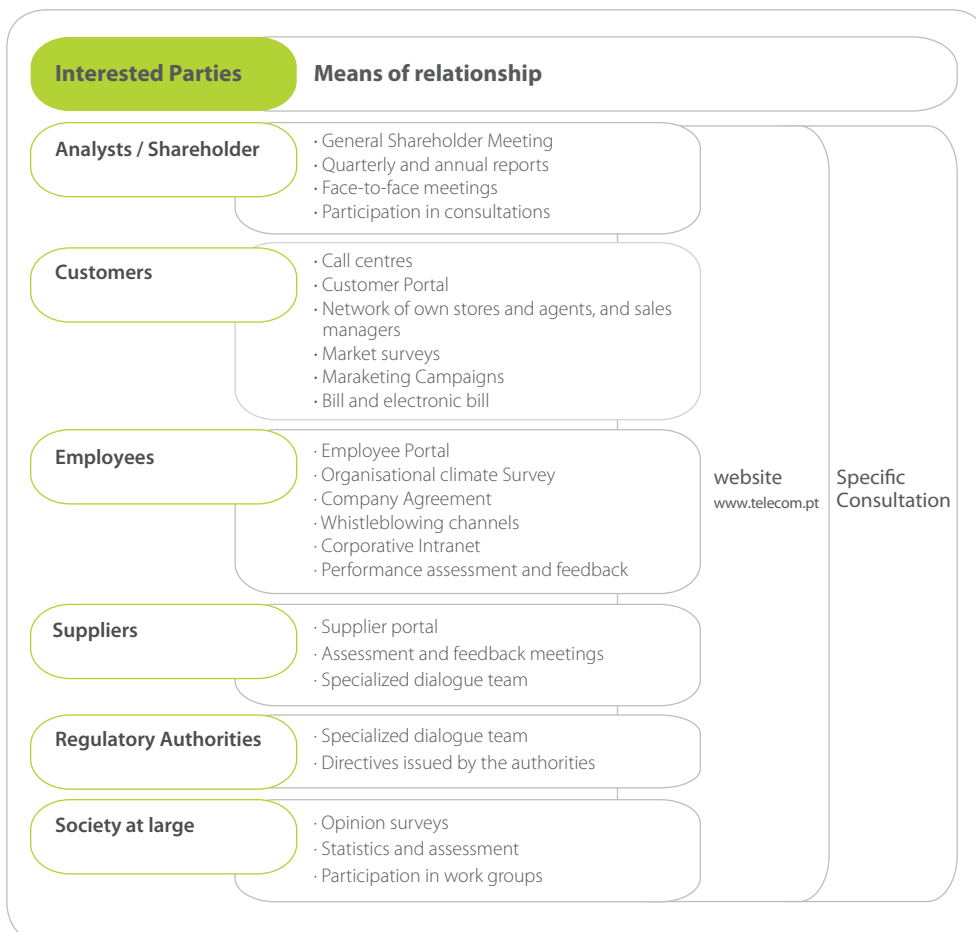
| Interested Parties | Means of relationship | | |
|---|---|---|---|
| Analysts / Shareholder | · General Shareholder Meeting<br>· Quarterly and annual reports<br>· Face-to-face meetings<br>· Participation in consultations | website www.telecom.pt | Specific Consultation |
| Customers | · Call centres<br>· Customer Portal<br>· Network of own stores and agents, and sales managers<br>· Market surveys<br>· Maraketing Campaigns<br>· Bill and electronic bill | | |
| Employees | · Employee Portal<br>· Organisational climate Survey<br>· Company Agreement<br>· Whistleblowing channels<br>· Corporative Intranet<br>· Performance assessment and feedback | | |
| Suppliers | · Supplier portal<br>· Assessment and feedback meetings<br>· Specialized dialogue team | | |
| Regulatory Authorities | · Specialized dialogue team<br>· Directives issued by the authorities | | |
| Society at large | · Opinion surveys<br>· Statistics and assessment<br>· Participation in work groups | | |